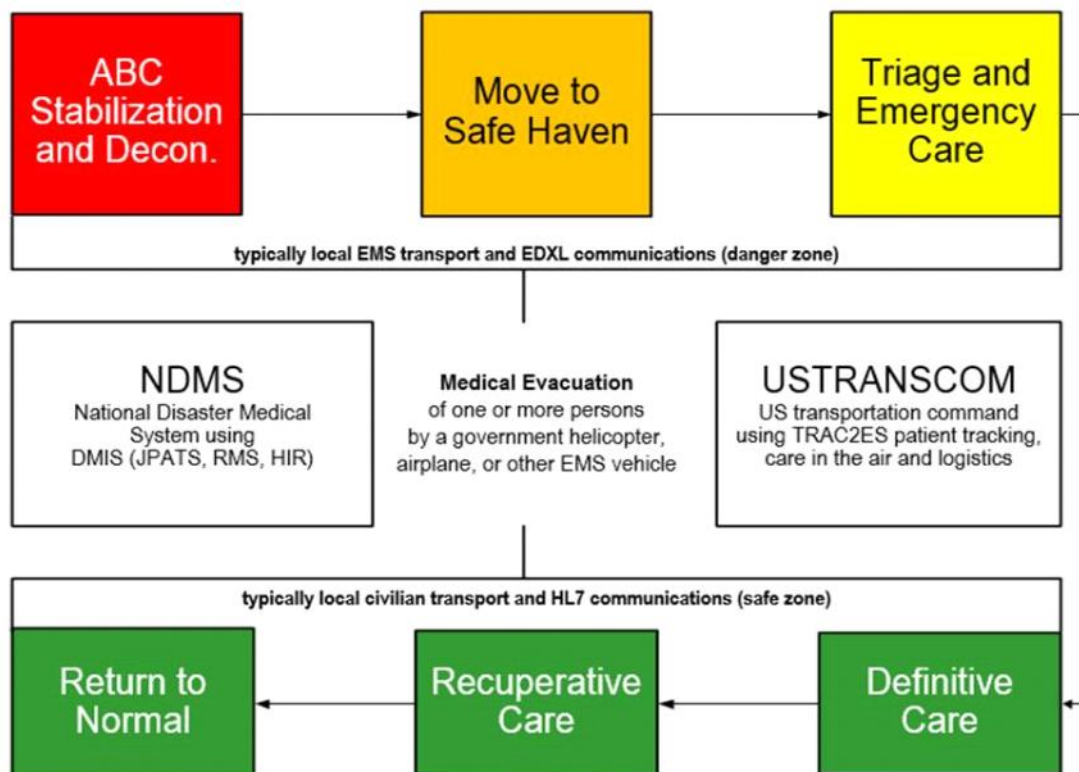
ABC Stabilization and Decon.

Move to Safe Haven

Triage and Emergency Care

typically local EMS transport and EDXL communications (danger zone)

NDMS
National Disaster Medical System using DMIS (JPATS, RMS, HIR)

Medical Evacuation
of one or more persons by a government helicopter, airplane, or other EMS vehicle

USTRANSCOM
US transportation command using TRAC2ES patient tracking, care in the air and logistics

typically local civilian transport and HL7 communications (safe zone)

Return to Normal

Recuperative Care

Definitive Care